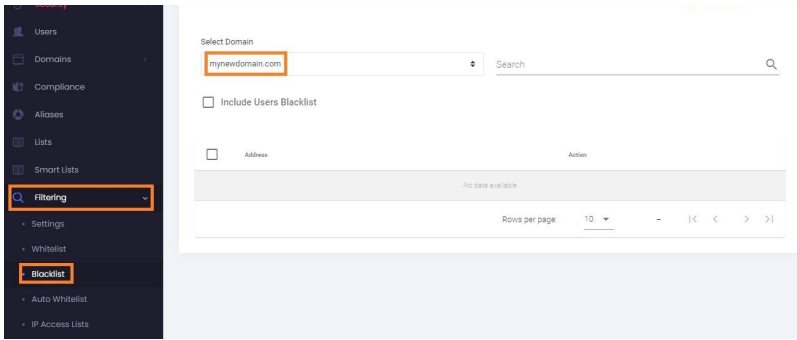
Security
Users
Domains
Compliance
Aliases
Lists
Smart Lists
Filtering
Settings
Whitelist
Blacklist
Auto Whitelist
IP Access Lists

Select Domain
mynewdomain.com
Search
Include Users Blacklist

| | Address | Action |
|---|---|---|
| No data available | | |

Rows per page: 10 –